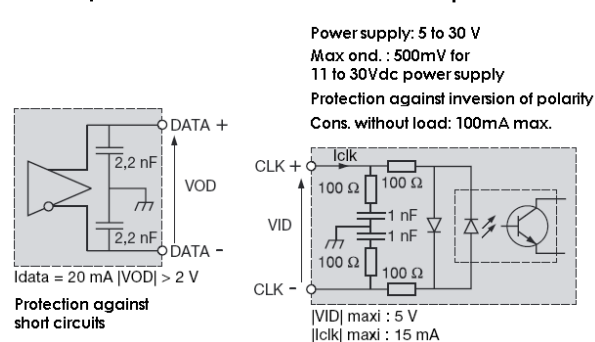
Power supply: 5 to 30 V
Max ond. : 500mV for
11 to 30Vdc power supply
Protection against inversion of polarity
Cons. without load: 100mA max.

DATA +
2,2 nF
VOD
2,2 nF
DATA -
Idata = 20 mA |VOD| > 2 V
Protection against short circuits

CLK +
Iclk
100 Ω
100 Ω
VID
1 nF
1 nF
100 Ω
100 Ω
CLK -
|VID| maxi : 5 V
|Iclk| maxi : 15 mA